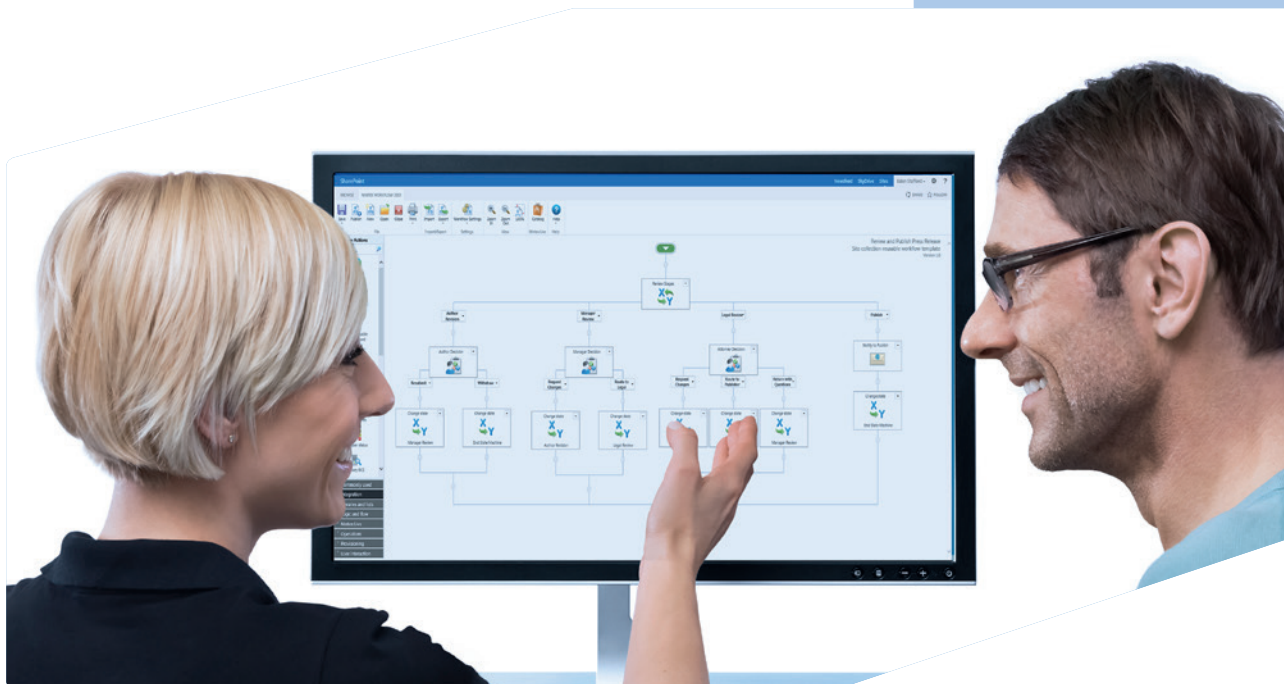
SharePoint

Review and Publish Press Release
Site collection reusable workflow template

Review Stages

Author Review

Manager Review

Legal Review

Publish

Author Decision

Manager Decision

Editorial Decision

Notify to Publish

Resubmit

Withdraw

Request Changes

Ready to Legal

Request Changes

Ready to Publish

Return with Questions

Change state

Manager Review

End State Machine

Change state

Author Revision

Change state

Legal Review

Change state

Change state

Change state

Manager Review

Change state

End State Machine